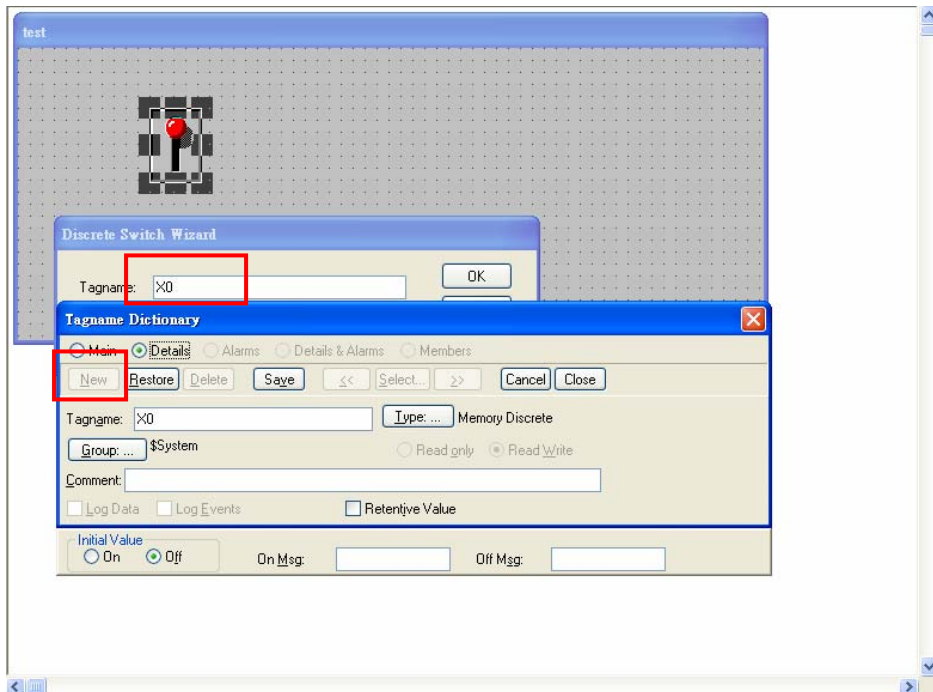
test

Discrete Switch Wizard

Tagname: X0

OK

Tagname Dictionary

Main Details Alarms Details & Alarms Members

New Restore Delete Save << Select... >> Cancel Close

Tagname: X0

Type: ... Memory Discrete

Group: ... $System

Read only Read Write

Comment:

Log Data Log Events Retentive Value

Initial Value

On Off

On Msg:

Off Msg: